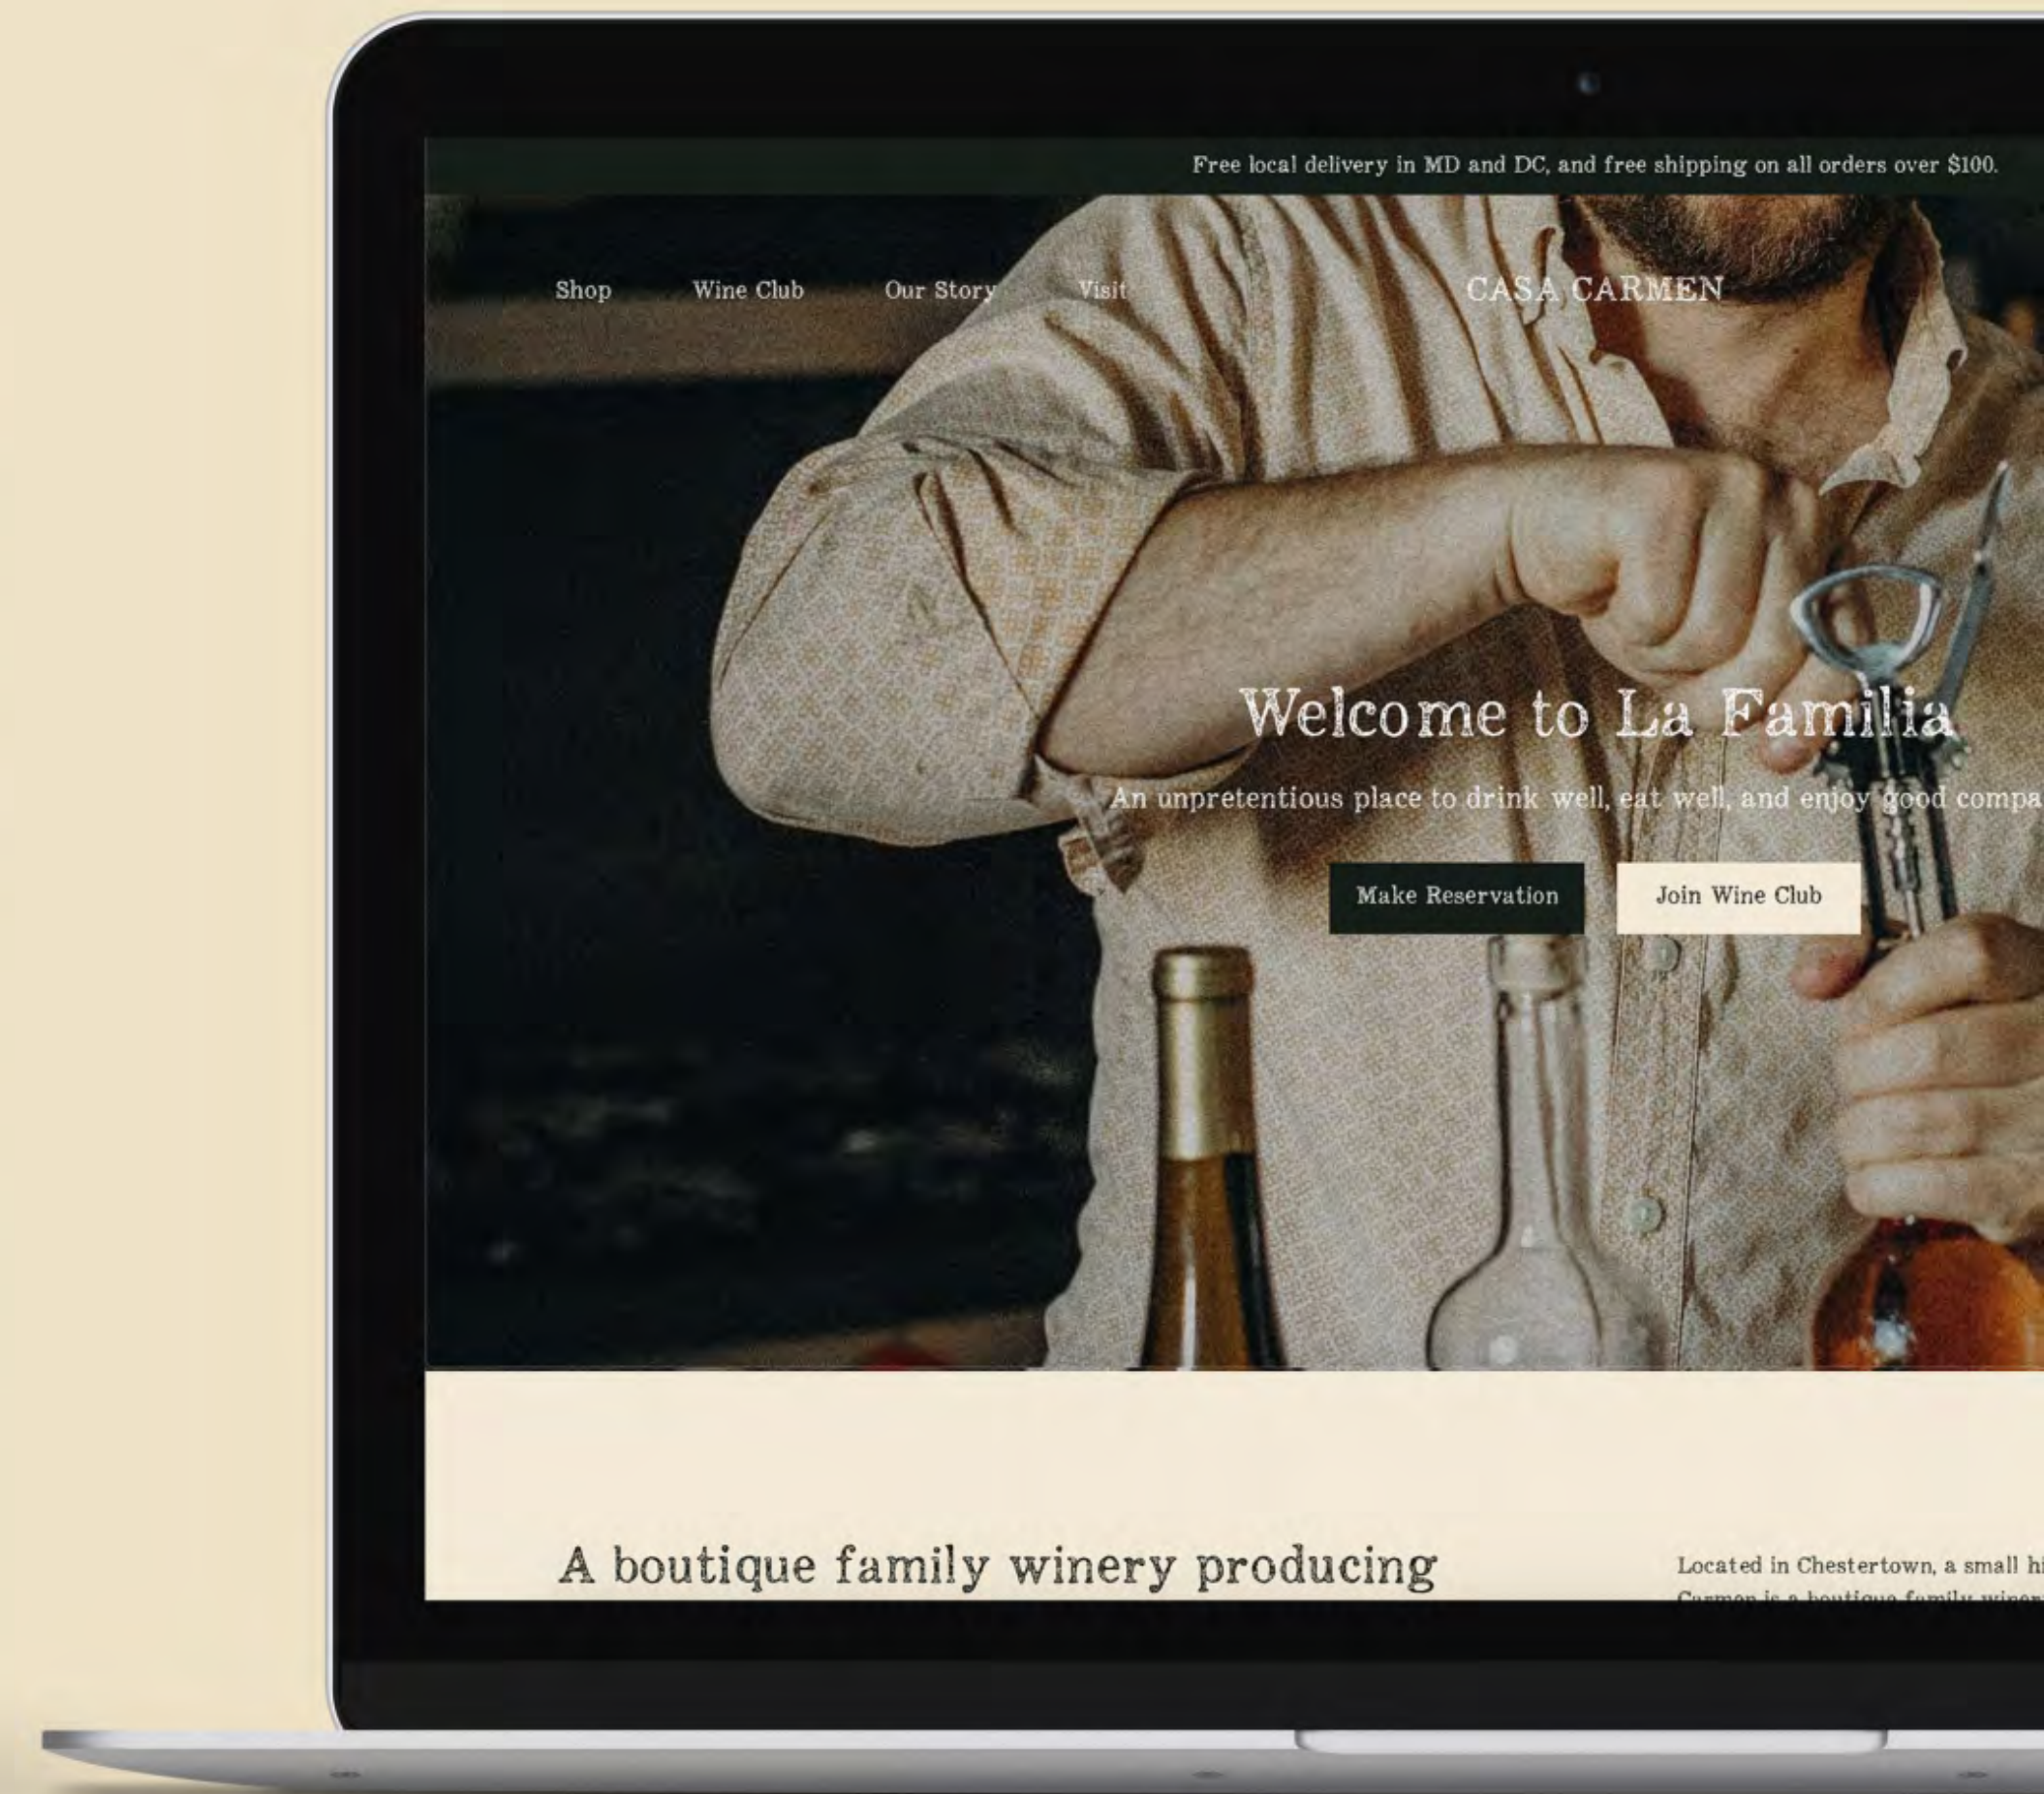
Free local delivery in MD and DC, and free shipping on all orders over $100.

Shop Wine Club Our Story Visit

CASA CARMEN

Welcome to La Familia

An unpretentious place to drink well, eat well, and enjoy good compa

Make Reservation

Join Wine Club

A boutique family winery producing

Located in Chestertown, a small hi

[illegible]